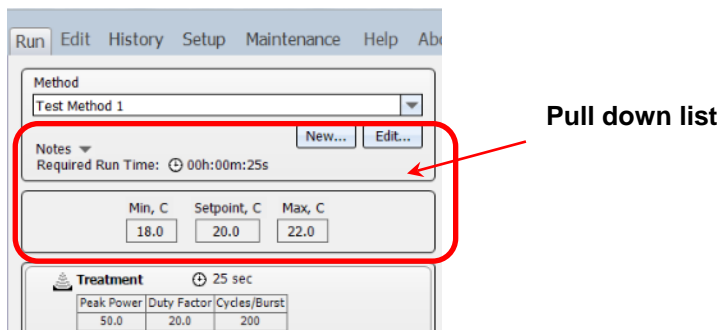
Run Edit History Setup Maintenance Help Ab

Method
Test Method 1

New... Edit...

Notes
Required Run Time: 00h:00m:25s

Pull down list

Min, C Setpoint, C Max, C
18.0 20.0 22.0

Treatment 25 sec

| Peak Power | Duty Factor | Cycles/Burst |
|---|---|---|
| 50.0 | 20.0 | 200 |